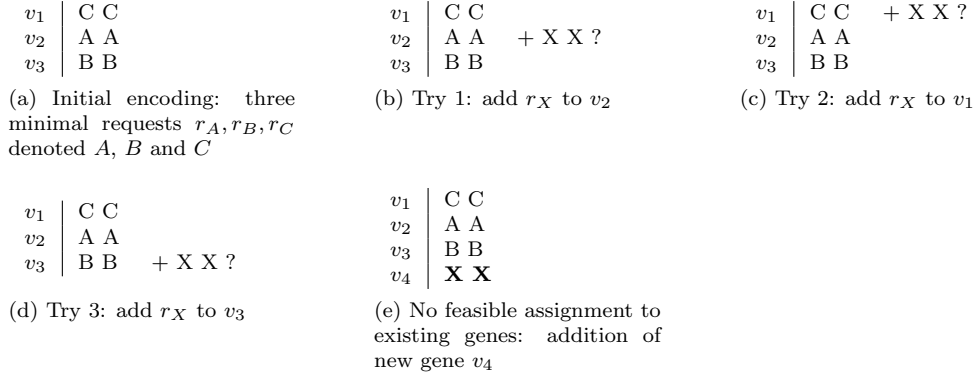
| | |
|---|---|
| $v_1$ | C C |
| $v_2$ | A A |
| $v_3$ | B B |

(a) Initial encoding: three minimal requests $r_A, r_B, r_C$ denoted $A$, $B$ and $C$

| | | |
|---|---|---|
| $v_1$ | C C | |
| $v_2$ | A A | + X X ? |
| $v_3$ | B B | |

(b) Try 1: add $r_X$ to $v_2$

| | | |
|---|---|---|
| $v_1$ | C C | + X X ? |
| $v_2$ | A A | |
| $v_3$ | B B | |

(c) Try 2: add $r_X$ to $v_1$

| | | |
|---|---|---|
| $v_1$ | C C | |
| $v_2$ | A A | |
| $v_3$ | B B | + X X ? |

(d) Try 3: add $r_X$ to $v_3$

| | |
|---|---|
| $v_1$ | C C |
| $v_2$ | A A |
| $v_3$ | B B |
| $v_4$ | **X X** |

(e) No feasible assignment to existing genes: addition of new gene $v_4$